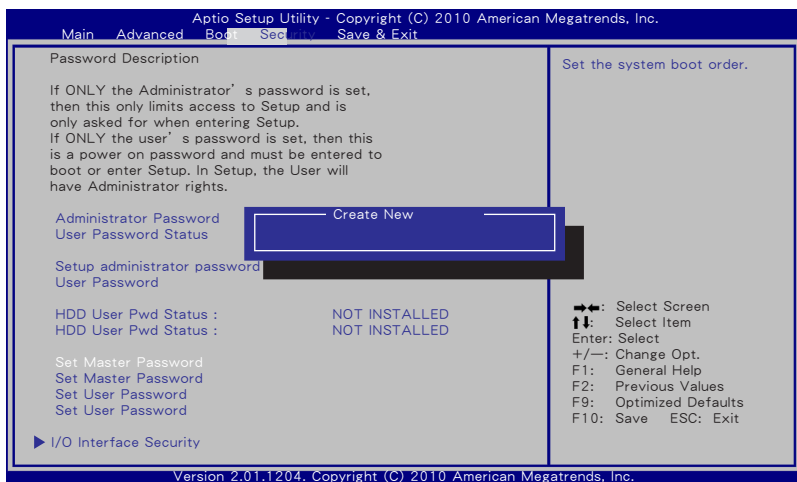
Aptio Setup Utility - Copyright (C) 2010 American Megatrends, Inc.
Main Advanced Boot Security Save & Exit

Password Description

If ONLY the Administrator' s password is set, then this only limits access to Setup and is only asked for when entering Setup.
If ONLY the user' s password is set, then this is a power on password and must be entered to boot or enter Setup. In Setup, the User will have Administrator rights.

Administrator Password
User Password Status

Setup administrator password
User Password

Create New

HDD User Pwd Status : NOT INSTALLED
HDD User Pwd Status : NOT INSTALLED

Set Master Password
Set Master Password
Set User Password
Set User Password

▶ I/O Interface Security

Set the system boot order.

→←: Select Screen
↑↓: Select Item
Enter: Select
+/—: Change Opt.
F1: General Help
F2: Previous Values
F9: Optimized Defaults
F10: Save ESC: Exit

Version 2.01.1204. Copyright (C) 2010 American Megatrends, Inc.